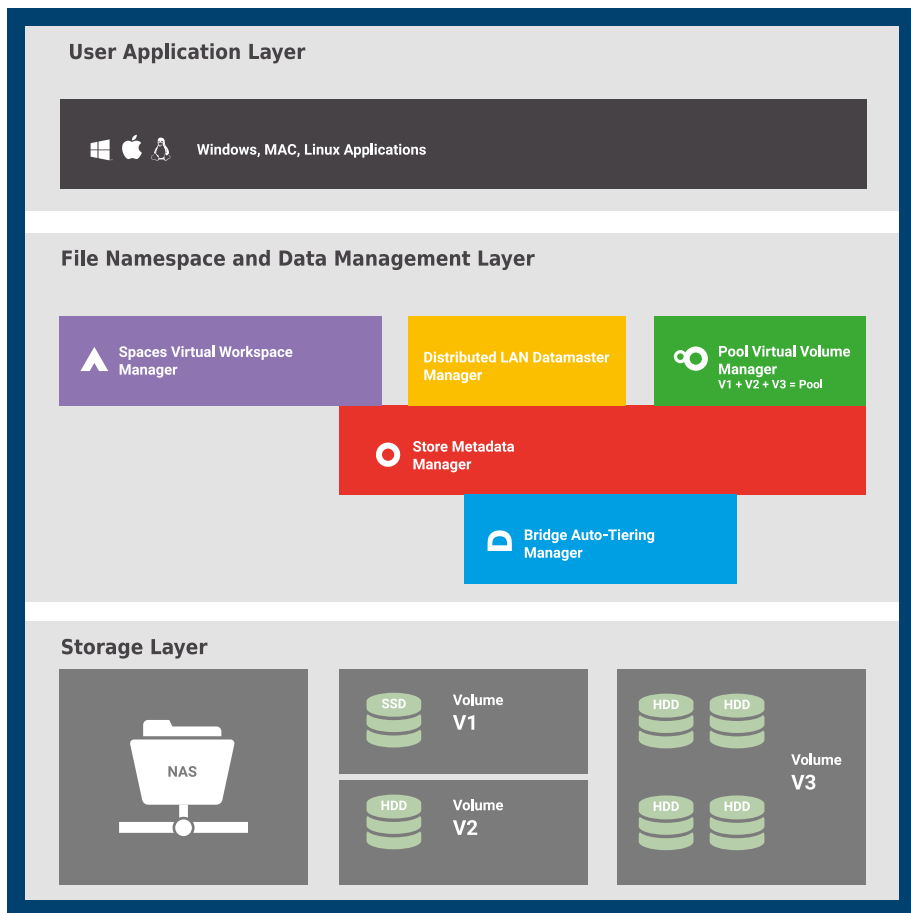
User Application Layer

Windows, MAC, Linux Applications

File Namespace and Data Management Layer

Spaces Virtual Workspace Manager

Distributed LAN Datamaster Manager

Pool Virtual Volume Manager
V1 + V2 + V3 = Pool

Store Metadata Manager

Bridge Auto-Tiering Manager

Storage Layer

NAS

SSD

Volume
V1

HDD

Volume
V2

HDD

HDD

HDD

HDD

Volume
V3